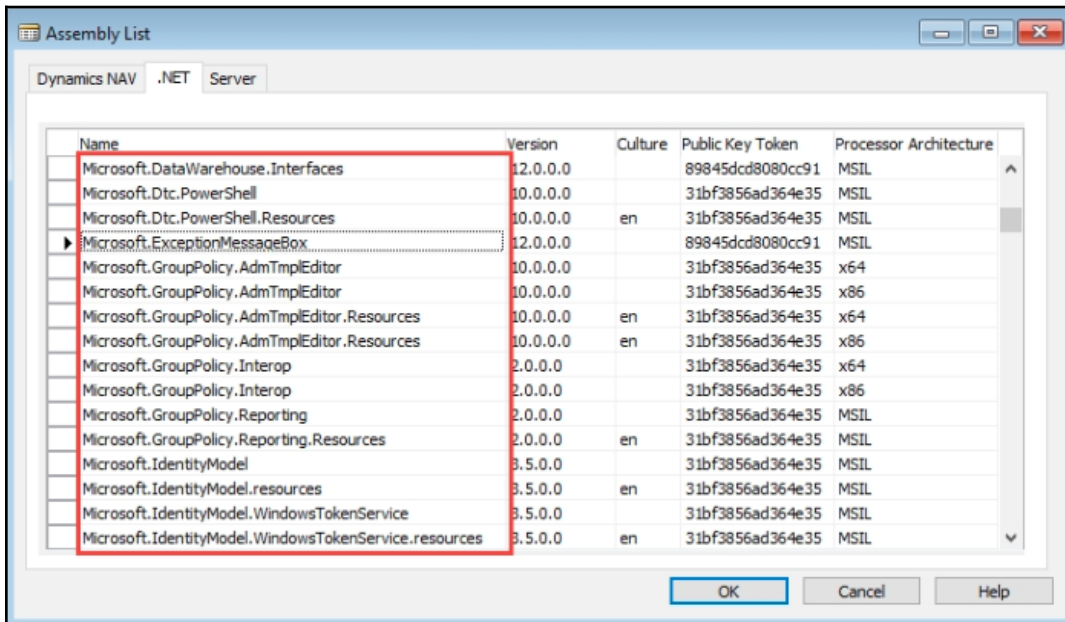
Assembly List

Dynamics NAV | .NET | Server

| Name | Version | Culture | Public Key Token | Processor Architecture |
|---|---|---|---|---|
| Microsoft.DataWarehouse.Interfaces | 12.0.0.0 | | 89845dcd8080cc91 | MSIL |
| Microsoft.Dtc.PowerShell | 10.0.0.0 | | 31bf3856ad364e35 | MSIL |
| Microsoft.Dtc.PowerShell.Resources | 10.0.0.0 | en | 31bf3856ad364e35 | MSIL |
| Microsoft.ExceptionMessageBox | 12.0.0.0 | | 89845dcd8080cc91 | MSIL |
| Microsoft.GroupPolicy.AdmTmplEditor | 10.0.0.0 | | 31bf3856ad364e35 | x64 |
| Microsoft.GroupPolicy.AdmTmplEditor | 10.0.0.0 | | 31bf3856ad364e35 | x86 |
| Microsoft.GroupPolicy.AdmTmplEditor.Resources | 10.0.0.0 | en | 31bf3856ad364e35 | x64 |
| Microsoft.GroupPolicy.AdmTmplEditor.Resources | 10.0.0.0 | en | 31bf3856ad364e35 | x86 |
| Microsoft.GroupPolicy.Interop | 2.0.0.0 | | 31bf3856ad364e35 | x64 |
| Microsoft.GroupPolicy.Interop | 2.0.0.0 | | 31bf3856ad364e35 | x86 |
| Microsoft.GroupPolicy.Reporting | 2.0.0.0 | | 31bf3856ad364e35 | MSIL |
| Microsoft.GroupPolicy.Reporting.Resources | 2.0.0.0 | en | 31bf3856ad364e35 | MSIL |
| Microsoft.IdentityModel | 3.5.0.0 | | 31bf3856ad364e35 | MSIL |
| Microsoft.IdentityModel.resources | 3.5.0.0 | en | 31bf3856ad364e35 | MSIL |
| Microsoft.IdentityModel.WindowsTokenService | 3.5.0.0 | | 31bf3856ad364e35 | MSIL |
| Microsoft.IdentityModel.WindowsTokenService.resources | 3.5.0.0 | en | 31bf3856ad364e35 | MSIL |

OK | Cancel | Help